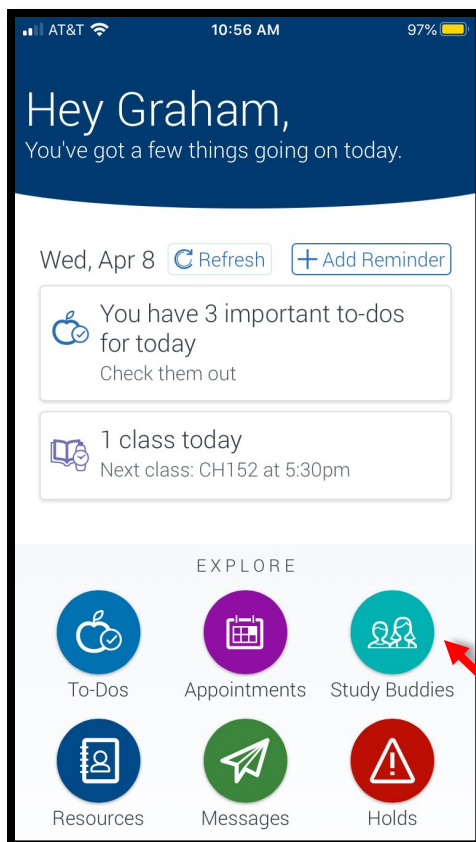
AT&T 10:56 AM 97%

Hey Graham,
You've got a few things going on today.

Wed, Apr 8 Refresh + Add Reminder

You have 3 important to-dos for today
Check them out

1 class today
Next class: CH152 at 5:30pm

EXPLORE

To-Dos
Appointments
Study Buddies
Resources
Messages
Holds